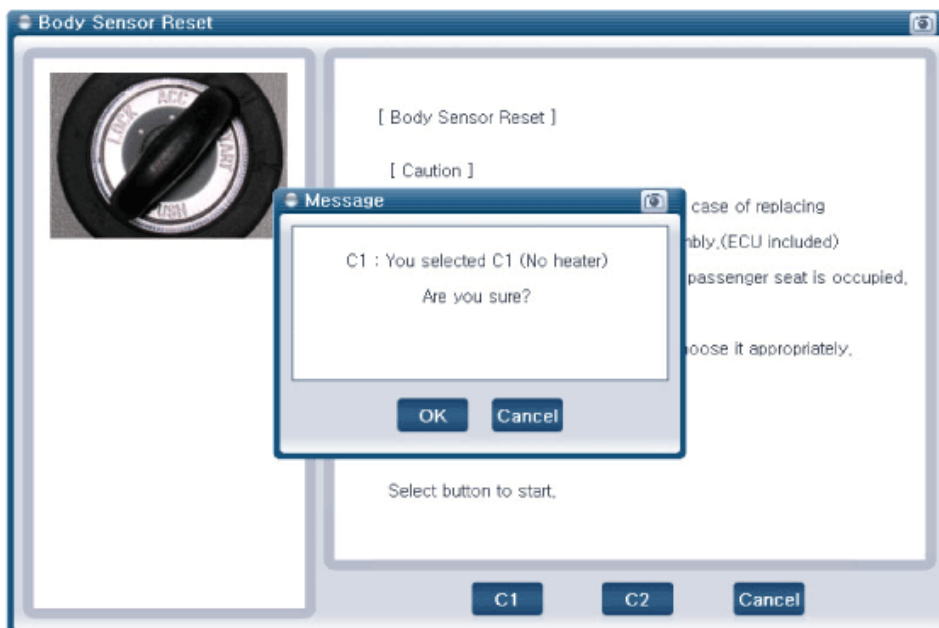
Body Sensor Reset

LOCK ACC START

[ Body Sensor Reset ]

[ Caution ]

case of replacing

nbly.(ECU included)

passenger seat is occupied,

noose it appropriately,

Select button to start,

Message

C1 : You selected C1 (No heater)

Are you sure?

OK

Cancel

C1

C2

Cancel